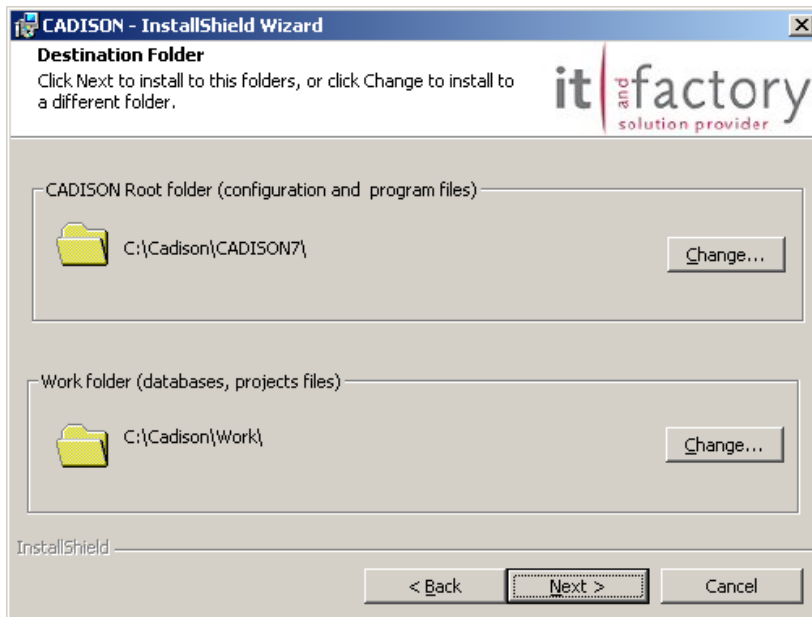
CADISON - InstallShield Wizard

×

Destination Folder

Click Next to install to this folders, or click Change to install to a different folder.

it and factory
solution provider

CADISON Root folder (configuration and  program files)

C:\Cadison\CADISON7\

Change...

Work folder (databases, projects files)

C:\Cadison\Work\

Change...

InstallShield

< Back

Next >

Cancel